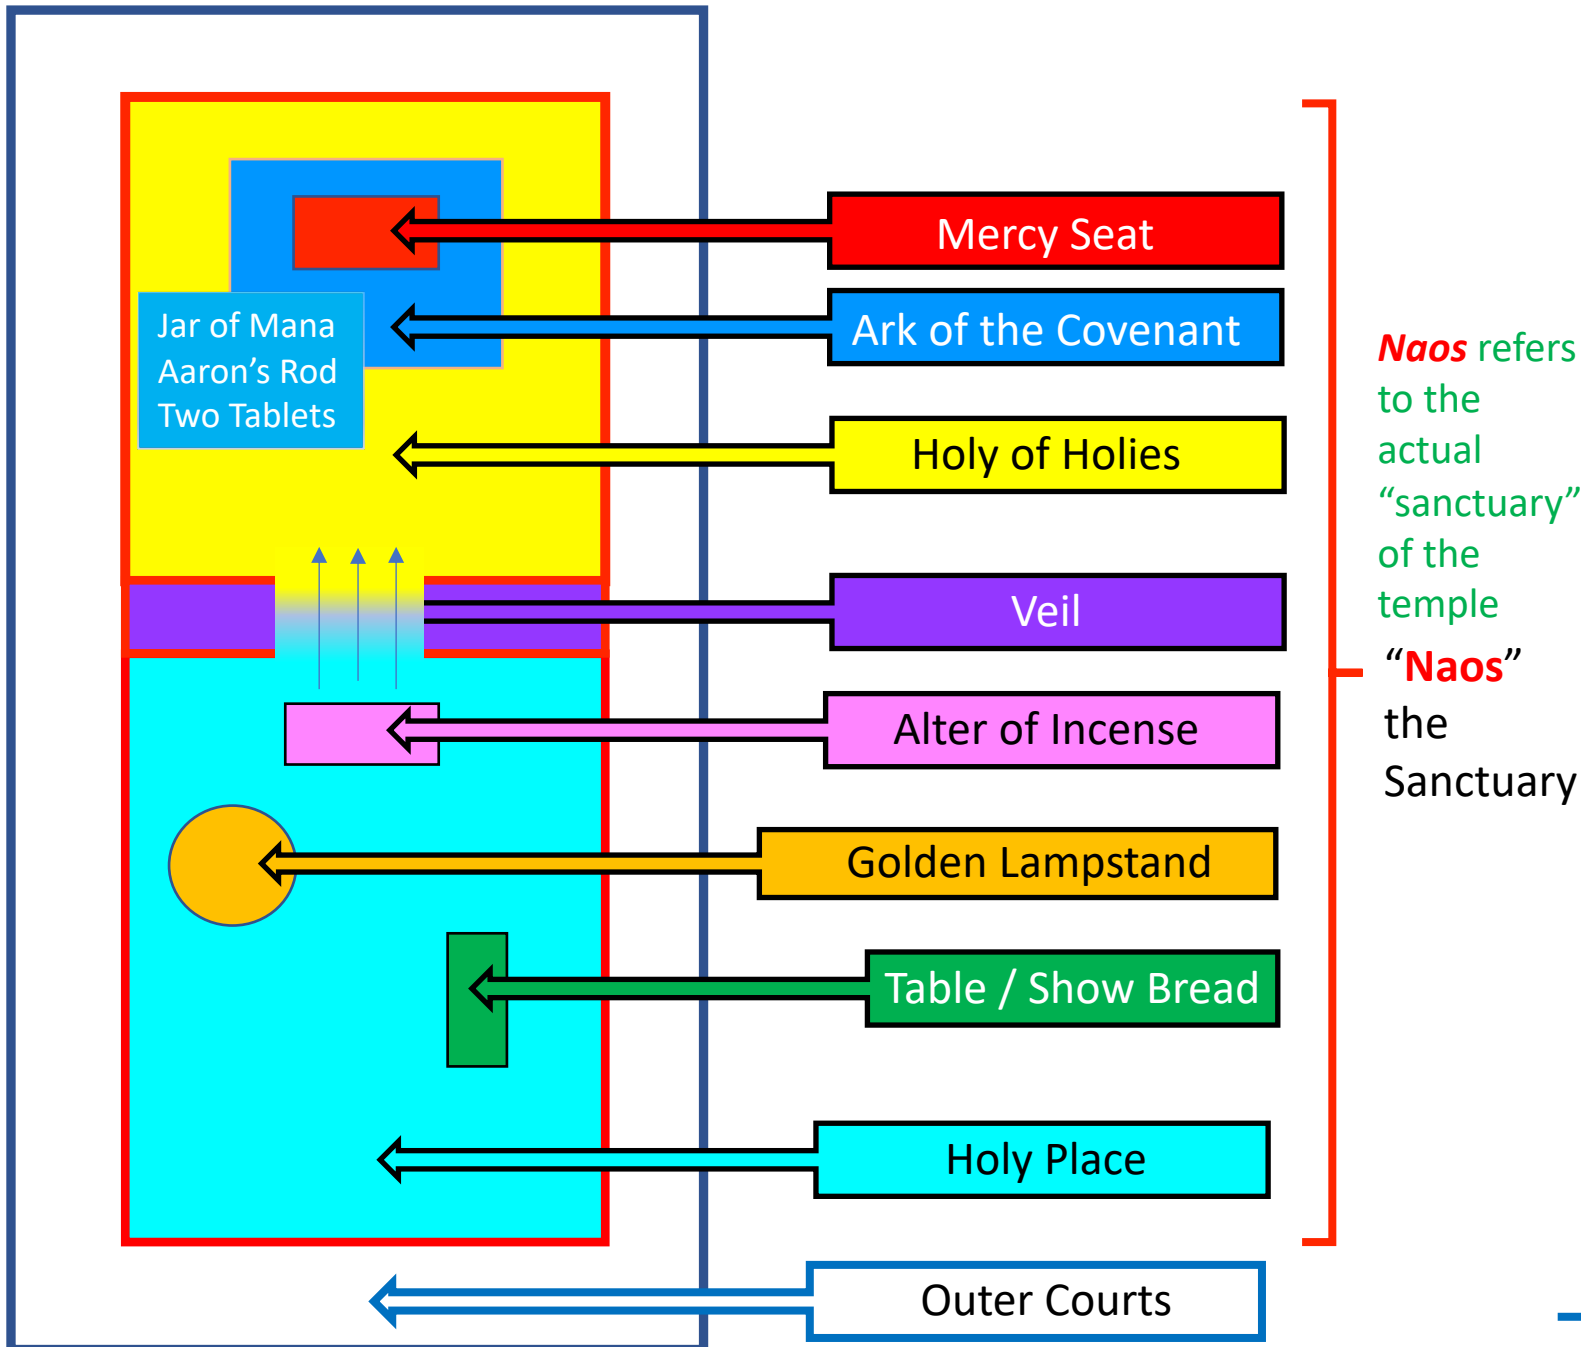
Jar of Mana
Aaron’s Rod
Two Tablets

Mercy Seat

Ark of the Covenant

Holy of Holies

Veil

Alter of Incense

Golden Lampstand

Table / Show Bread

Holy Place

Outer Courts

*Naos* refers to the actual “sanctuary” of the temple

“Naos” the Sanctuary